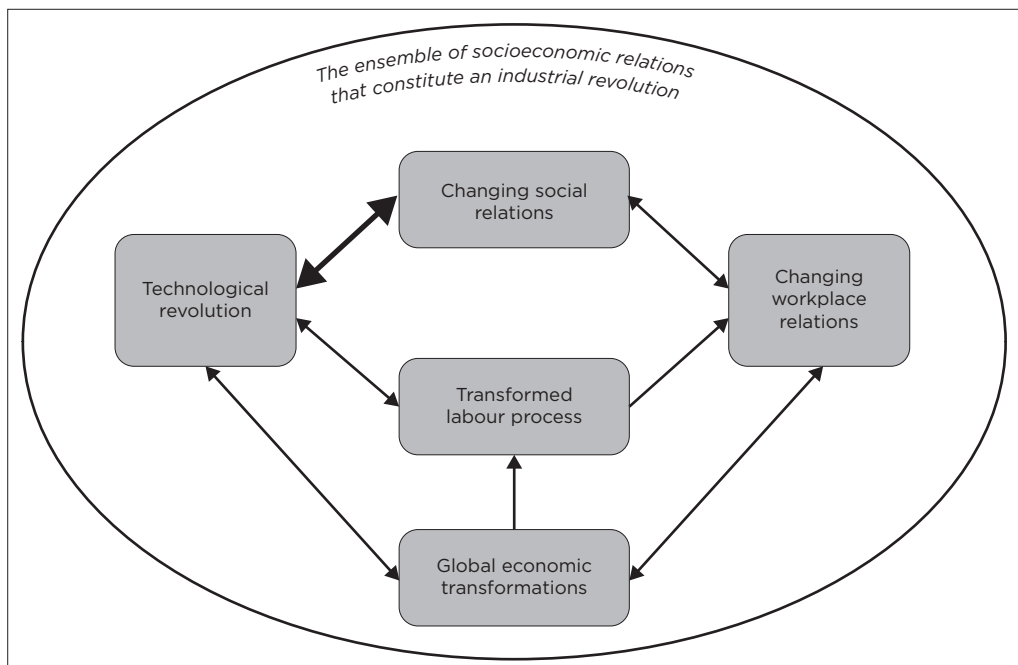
The ensemble of socioeconomic relations that constitute an industrial revolution

Changing social relations

Technological revolution

Changing workplace relations

Transformed labour process

Global economic transformations